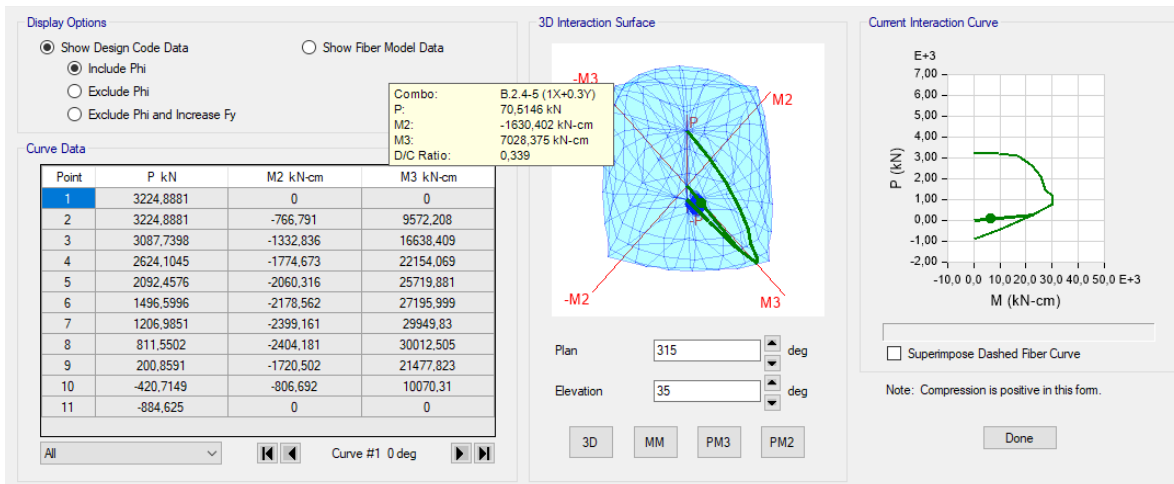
Display Options

Show Design Code Data

Include Phi

Exclude Phi

Exclude Phi and Increase Fy

Show Fiber Model Data

Curve Data

| Point | P kN | M2 kN-cm | M3 kN-cm |
|---|---|---|---|
| 1 | 3224,8881 | 0 | 0 |
| 2 | 3224,8881 | -766,791 | 9572,208 |
| 3 | 3087,7398 | -1332,836 | 16638,409 |
| 4 | 2624,1045 | -1774,673 | 22154,069 |
| 5 | 2092,4576 | -2060,316 | 25719,881 |
| 6 | 1496,5996 | -2178,562 | 27195,999 |
| 7 | 1206,9851 | -2399,161 | 29949,83 |
| 8 | 811,5502 | -2404,181 | 30012,505 |
| 9 | 200,8591 | -1720,502 | 21477,823 |
| 10 | -420,7149 | -806,692 | 10070,31 |
| 11 | -884,625 | 0 | 0 |

All

Curve #1 0 deg

3D Interaction Surface

Combo: B.2.4-5 (1X+0.3Y)
P: 70,5146 kN
M2: -1630,402 kN-cm
M3: 7028,375 kN-cm
D/C Ratio: 0,339

-M3

M2

P

-M2

M3

Plan 315 deg

Elevation 35 deg

3D MM PM3 PM2

Current Interaction Curve

E+3

7,00
6,00
5,00
4,00
3,00
2,00
1,00
0,00
-1,00
-2,00

P (kN)

-10,0 0,0 10,0 20,0 30,0 40,0 50,0 E+3

M (kN-cm)

Superimpose Dashed Fiber Curve

Note: Compression is positive in this form.

Done